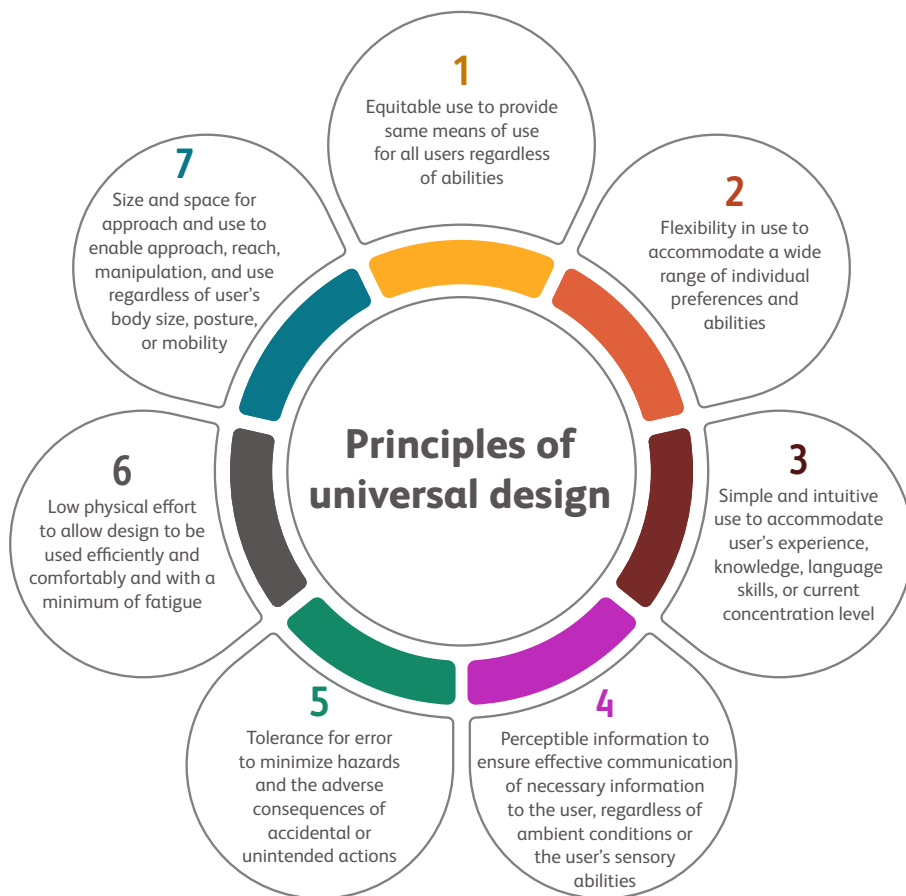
Principles of universal design

1
Equitable use to provide same means of use for all users regardless of abilities

2
Flexibility in use to accommodate a wide range of individual preferences and abilities

3
Simple and intuitive use to accommodate user's experience, knowledge, language skills, or current concentration level

4
Perceptible information to ensure effective communication of necessary information to the user, regardless of ambient conditions or the user's sensory abilities

5
Tolerance for error to minimize hazards and the adverse consequences of accidental or unintended actions

6
Low physical effort to allow design to be used efficiently and comfortably and with a minimum of fatigue

7
Size and space for approach and use to enable approach, reach, manipulation, and use regardless of user's body size, posture, or mobility